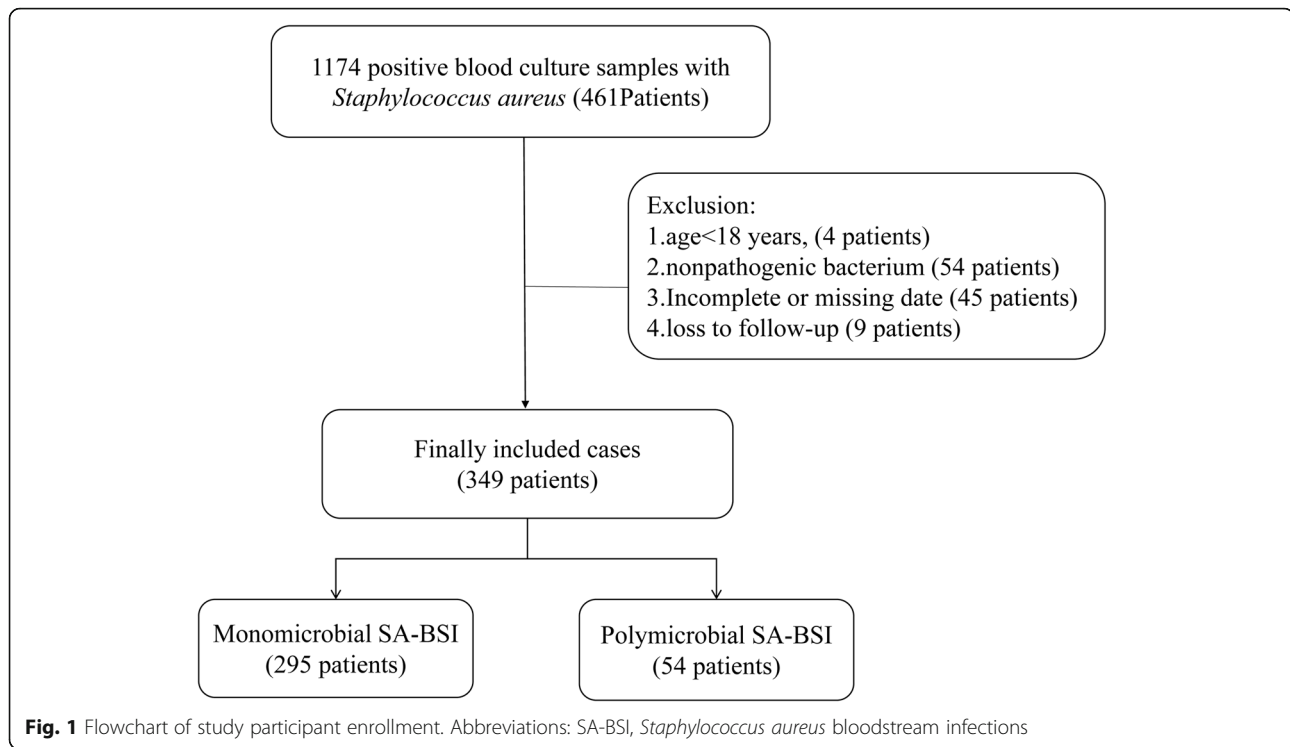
1174 positive blood culture samples with Staphylococcus aureus (461Patients)

Exclusion:
1.age<18 years, (4 patients)
2.nonpathogenic bacterium (54 patients)
3.Incomplete or missing date (45 patients)
4.loss to follow-up (9 patients)

Finally included cases
(349 patients)

Monomicrobial SA-BSI
(295 patients)

Polymicrobial SA-BSI
(54 patients)

Fig. 1 Flowchart of study participant enrollment. Abbreviations: SA-BSI, Staphylococcus aureus bloodstream infections